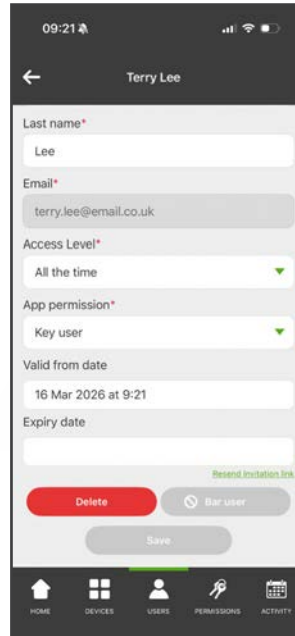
09:21

Terry Lee

Last name*

Lee

Email*

terry.lee@email.co.uk

Access Level*

All the time

App permission*

Key user

Valid from date

16 Mar 2026 at 9:21

Expiry date

Resend invitation link

Delete

Bar user

Save

HOME DEVICES USERS PERMISSIONS ACTIVITY